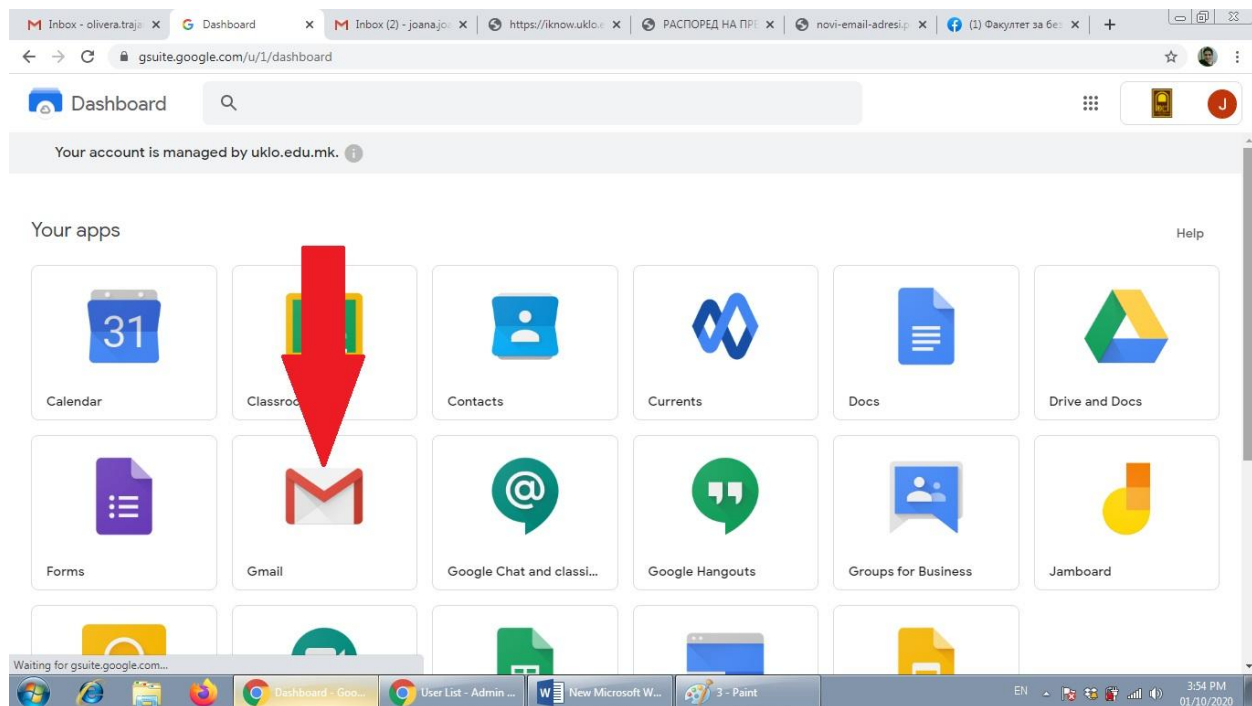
Inbox - olivera.traja | Dashboard | Inbox (2) - joana.jo | https://iknow.uklo.e | РАСПОРЕД НА ПР | novi-email-adresi.p | (1) Факултет за бе |

gsuite.google.com/u/1/dashboard

Dashboard

J

Your account is managed by uklo.edu.mk.

Your apps

Help

31

Calendar

Classroo

Contacts

Currents

Docs

Drive and Docs

Forms

Gmail

Google Chat and classi...

Google Hangouts

Groups for Business

Jamboard

Waiting for gsuite.google.com...

Dashboard - Goo... | User List - Admin ... | New Microsoft W... | 3 - Paint

EN

3:54 PM
01/10/2020